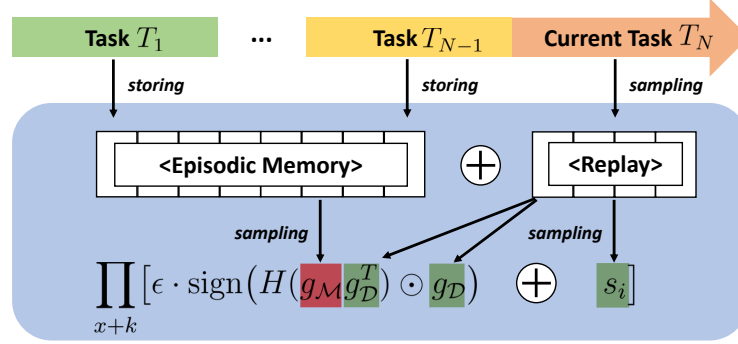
Task $T_1$

...

Task $T_{N-1}$

Current Task $T_N$

storing

storing

sampling

<Episodic Memory>

$\oplus$

<Replay>

sampling

sampling

$\prod_{x+k} \left[ \epsilon \cdot \mathrm{sign}\left( H( g_{\mathcal{M}} g_{\mathcal{D}}^{T} ) \odot g_{\mathcal{D}} \right) \oplus s_i \right]$